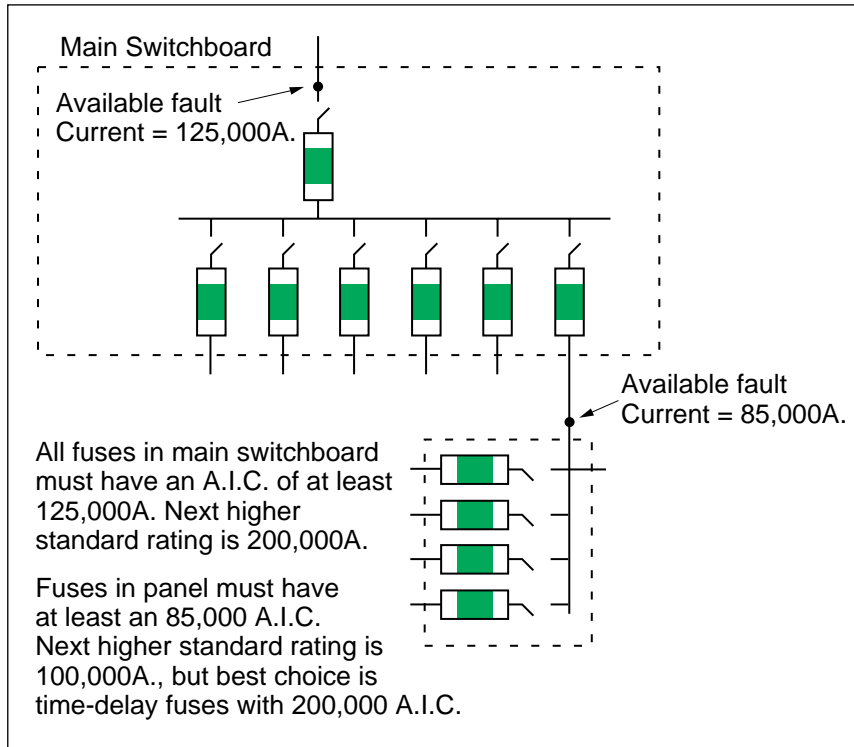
Main Switchboard

Available fault
Current = 125,000A.

Available fault
Current = 85,000A.

All fuses in main switchboard must have an A.I.C. of at least 125,000A. Next higher standard rating is 200,000A.

Fuses in panel must have at least an 85,000 A.I.C. Next higher standard rating is 100,000A., but best choice is time-delay fuses with 200,000 A.I.C.